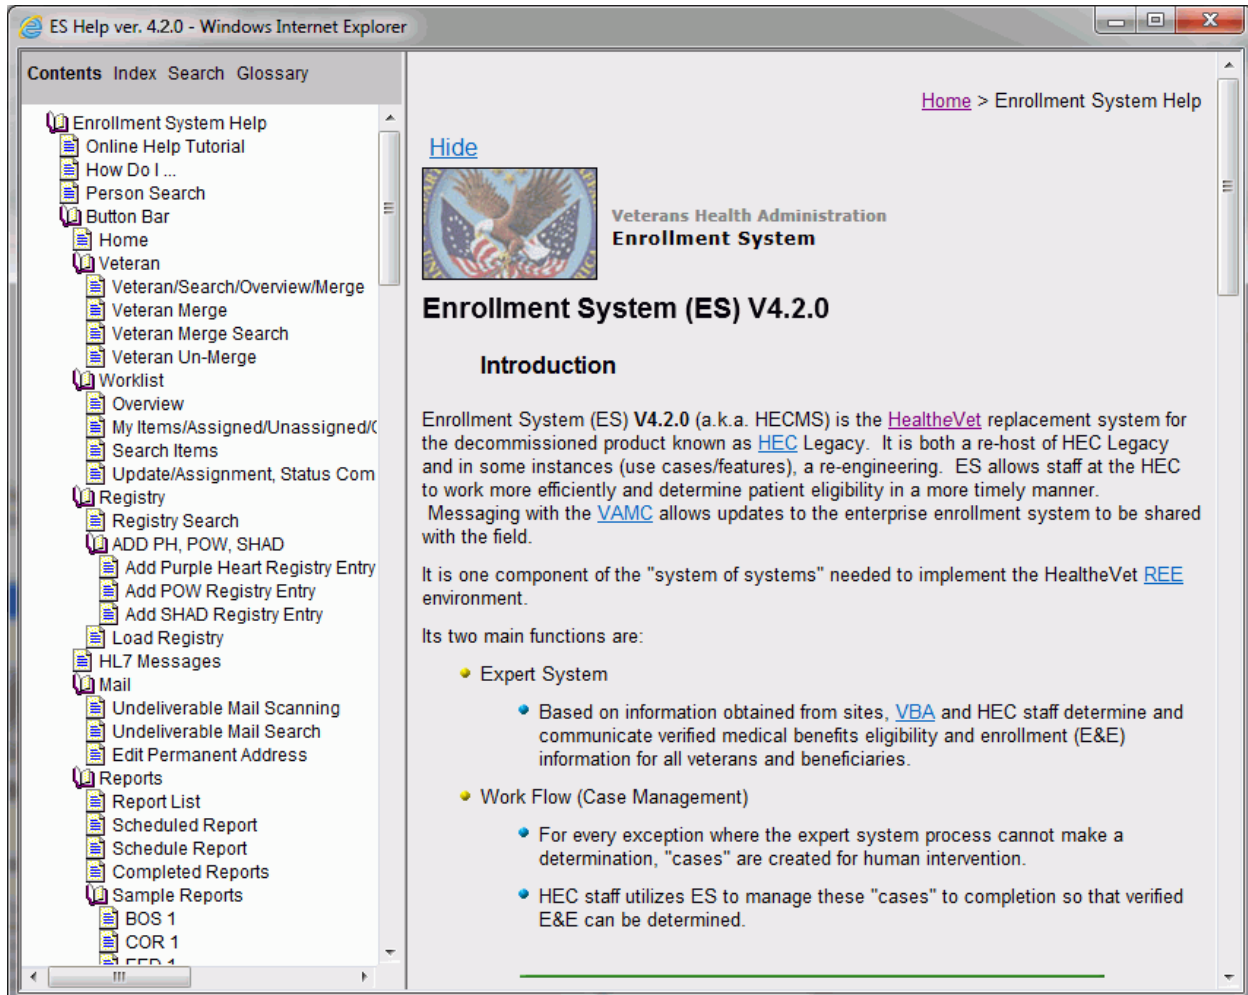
ES Help ver. 4.2.0 - Windows Internet Explorer

Contents Index Search Glossary

Enrollment System Help
Online Help Tutorial
How Do I ...
Person Search
Button Bar
Home
Veteran
Veteran/Search/Overview/Merge
Veteran Merge
Veteran Merge Search
Veteran Un-Merge
Worklist
Overview
My Items/Assigned/Unassigned/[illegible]
Search Items
Update/Assignment, Status Com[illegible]
Registry
Registry Search
ADD PH, POW, SHAD
Add Purple Heart Registry Entry
Add POW Registry Entry
Add SHAD Registry Entry
Load Registry
HL7 Messages
Mail
Undeliverable Mail Scanning
Undeliverable Mail Search
Edit Permanent Address
Reports
Report List
Scheduled Report
Schedule Report
Completed Reports
Sample Reports
BOS 1
COR 1
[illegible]

Home > Enrollment System Help

Hide

Veterans Health Administration
Enrollment System

Enrollment System (ES) V4.2.0

Introduction

Enrollment System (ES) V4.2.0 (a.k.a. HECMS) is the HealtheVet replacement system for the decommissioned product known as HEC Legacy. It is both a re-host of HEC Legacy and in some instances (use cases/features), a re-engineering. ES allows staff at the HEC to work more efficiently and determine patient eligibility in a more timely manner. Messaging with the VAMC allows updates to the enterprise enrollment system to be shared with the field.

It is one component of the "system of systems" needed to implement the HealtheVet REE environment.

Its two main functions are:

Expert System

Based on information obtained from sites, VBA and HEC staff determine and communicate verified medical benefits eligibility and enrollment (E&E) information for all veterans and beneficiaries.

Work Flow (Case Management)

For every exception where the expert system process cannot make a determination, "cases" are created for human intervention.

HEC staff utilizes ES to manage these "cases" to completion so that verified E&E can be determined.